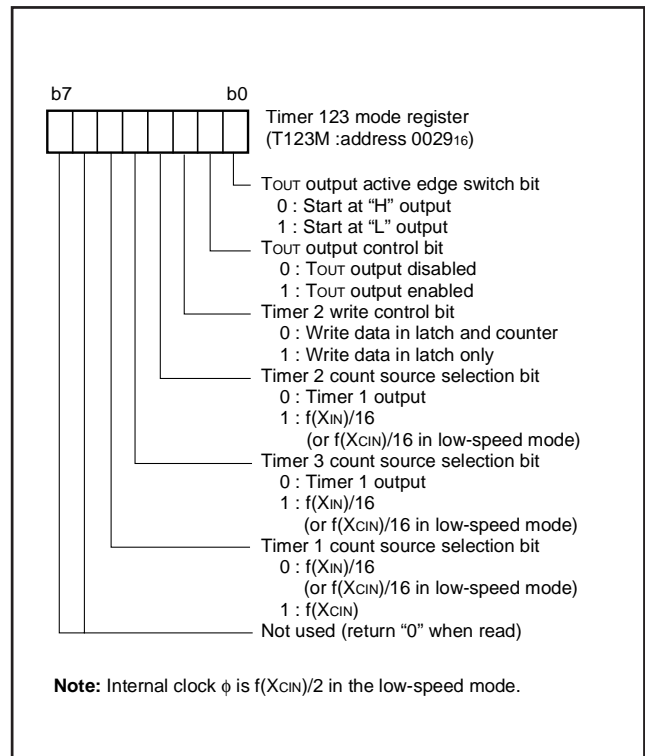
b7 b0

Timer 123 mode register
(T123M :address $0029_{16}$)

TOUT output active edge switch bit
0 : Start at "H" output
1 : Start at "L" output

TOUT output control bit
0 : TOUT output disabled
1 : TOUT output enabled

Timer 2 write control bit
0 : Write data in latch and counter
1 : Write data in latch only

Timer 2 count source selection bit
0 : Timer 1 output
1 : f(XIN)/16
(or f(XCIN)/16 in low-speed mode)

Timer 3 count source selection bit
0 : Timer 1 output
1 : f(XIN)/16
(or f(XCIN)/16 in low-speed mode)

Timer 1 count source selection bit
0 : f(XIN)/16
(or f(XCIN)/16 in low-speed mode)
1 : f(XCIN)

Not used (return "0" when read)

**Note:** Internal clock $\phi$ is f(XCIN)/2 in the low-speed mode.